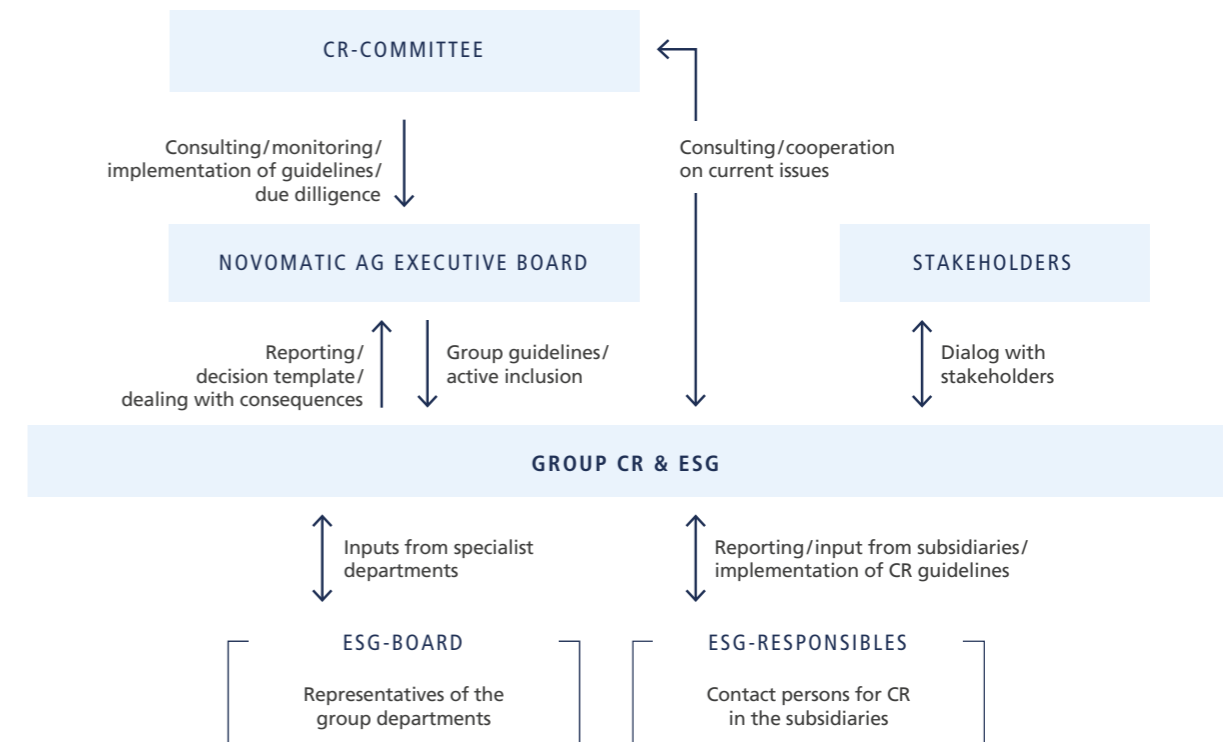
CR-COMMITTEE

Consulting/monitoring/ implementation of guidelines/ due dilligence

Consulting/cooperation on current issues

NOVOMATIC AG EXECUTIVE BOARD

STAKEHOLDERS

Reporting/ decision template/ dealing with consequences

Group guidelines/ active inclusion

Dialog with stakeholders

GROUP CR & ESG

Inputs from specialist departments

Reporting/input from subsidiaries/ implementation of CR guidelines

ESG-BOARD

Representatives of the group departments

ESG-RESPONSIBLES

Contact persons for CR in the subsidiaries